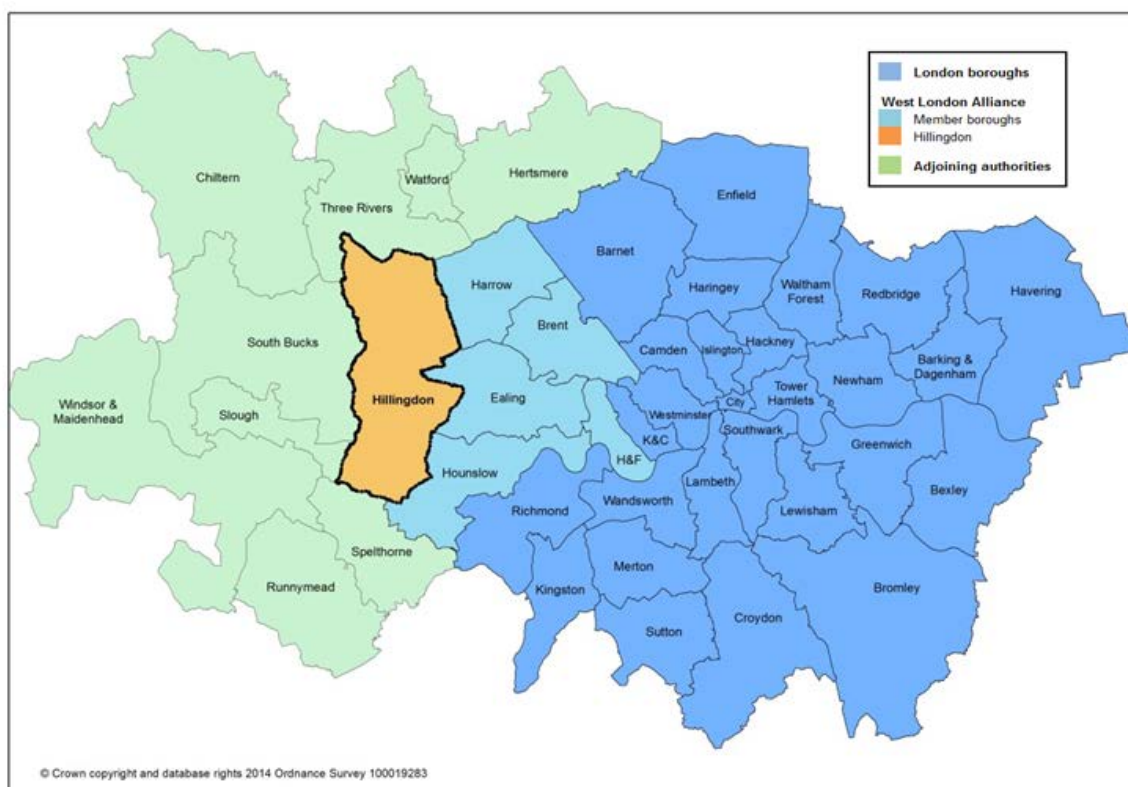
London boroughs

West London Alliance
Member boroughs
Hillingdon

Adjoining authorities

Chiltern
Three Rivers
Watford
Hertsmere
Enfield
Barnet
Harrow
Haringey
Waltham Forest
Redbridge
Havering
Brent
South Bucks
Camden
Islington
Hackney
Barking & Dagenham
Newham
Tower Hamlets
City
Westminster
Windsor & Maidenhead
Slough
Hillingdon
Ealing
K&C
H&F
Southwark
Greenwich
Hounslow
Lambeth
Bexley
Richmond
Wandsworth
Lewisham
Spelthorne
Runnymead
Merton
Kingston
Bromley
Croydon
Sutton

© Crown copyright and database rights 2014 Ordnance Survey 100019283